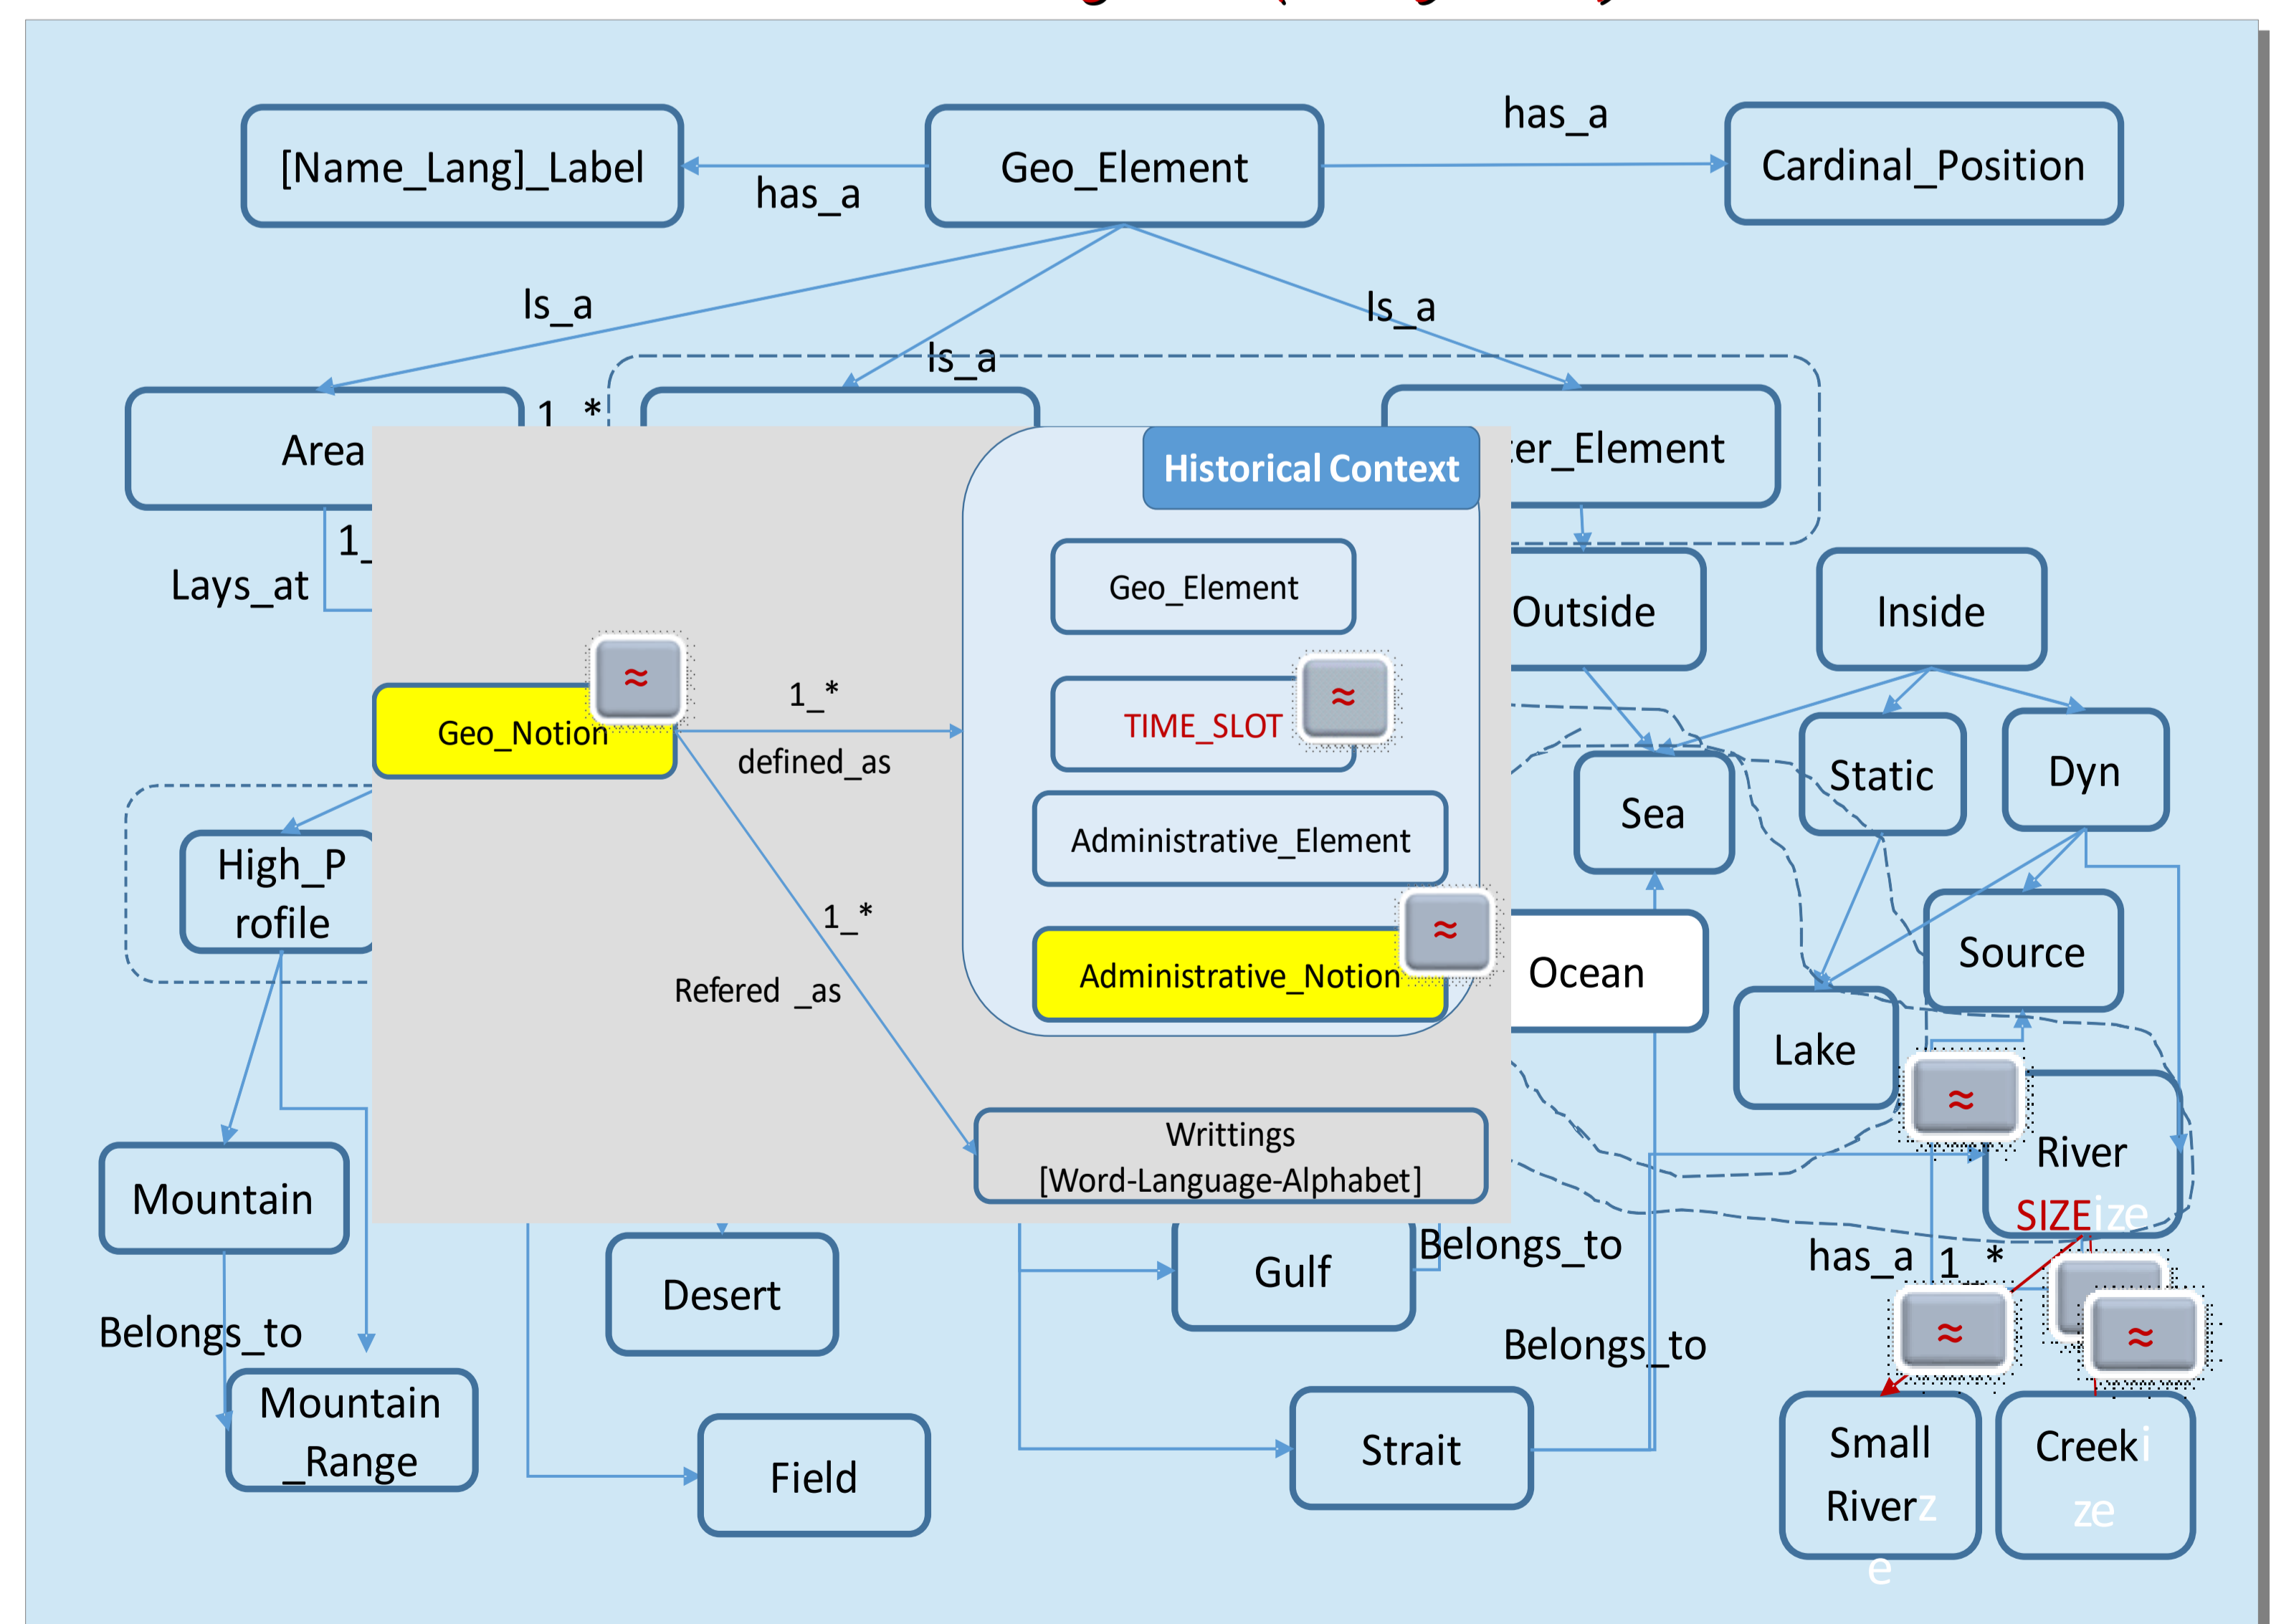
[Name_Lang]_Label
has_a
Geo_Element
has_a
Cardinal_Position
Is_a
Is_a
Is_a
Area
1 *
er_Element
1_
Lays_at
Historical Context
Geo_Element
TIME_SLOT
Administrative_Element
Administrative_Notion
Geo_Notion
1_*
defined_as
1_*
Refered _as
Writtings
[Word-Language-Alphabet]
Outside
Inside
Sea
Static
Dyn
Source
Ocean
Lake
River
SIZEize
High_P rofile
Mountain
Belongs_to
Mountain _Range
Desert
Field
Gulf
Belongs_to
Strait
Belongs_to
has_a 1_*
Small Riverz e
Creeki ze
≈
≈
≈
≈
≈
≈